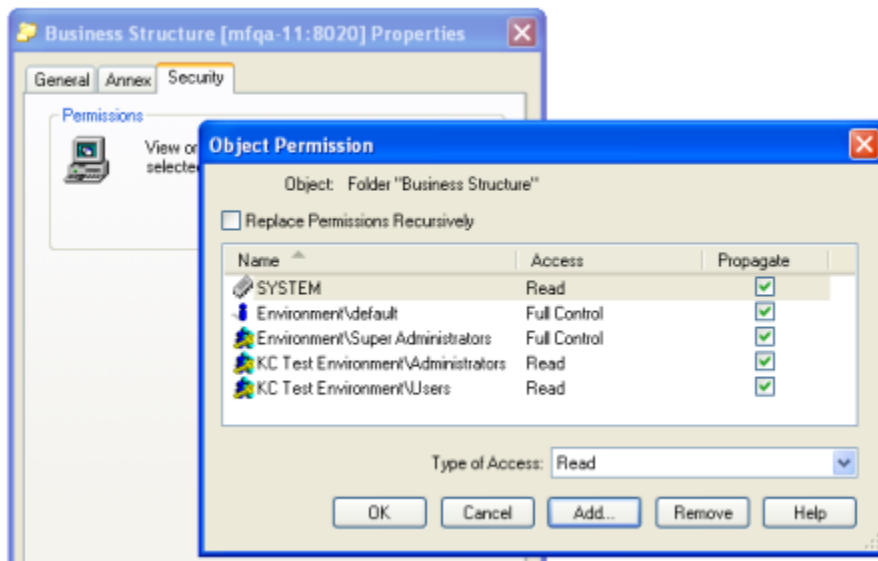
Business Structure [mfqa-11:8020] Properties

General | Annex | Security

Permissions

View or
selecte

Object Permission

Object: Folder "Business Structure"

Replace Permissions Recursively

| Name | Access | Propagate |
|---|---|---|
| SYSTEM | Read | ✓ |
| Environment\default | Full Control | ✓ |
| Environment\Super Administrators | Full Control | ✓ |
| KC Test Environment\Administrators | Read | ✓ |
| KC Test Environment\Users | Read | ✓ |

Type of Access: Read

OK | Cancel | Add... | Remove | Help